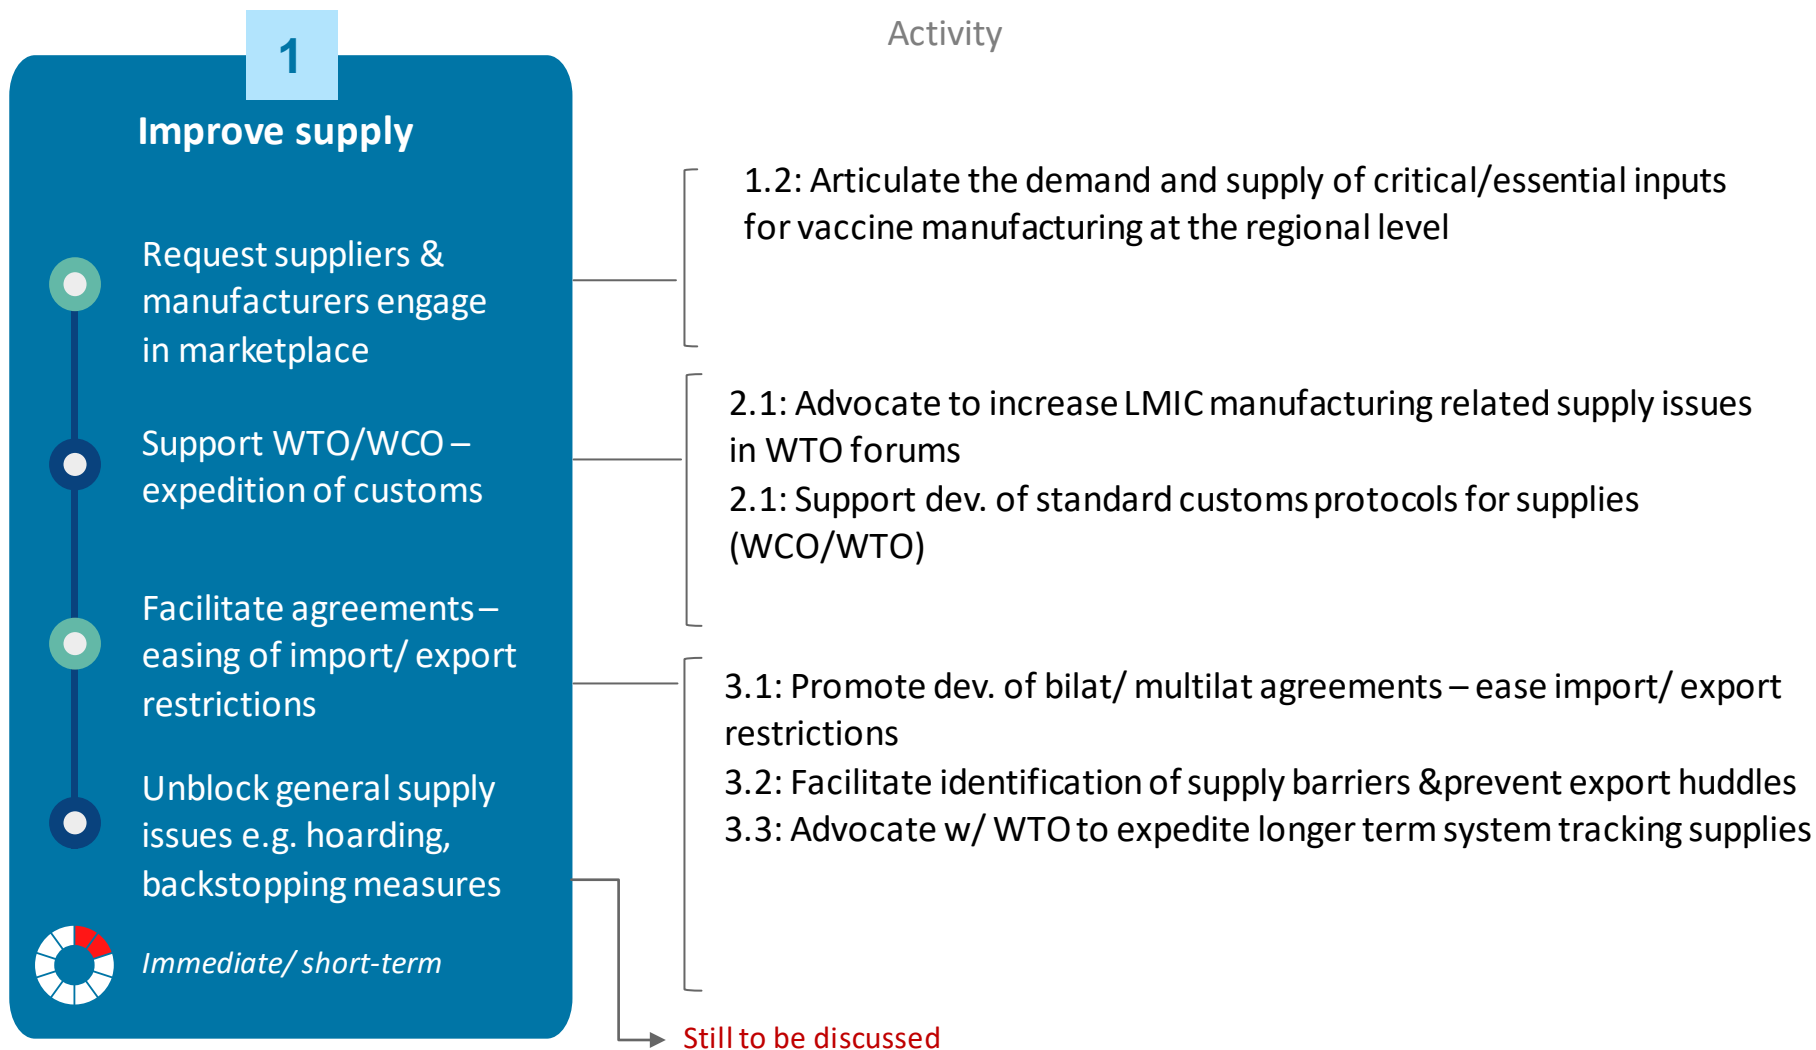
1

Improve supply

Request suppliers & manufacturers engage in marketplace

Support WTO/WCO – expedition of customs

Facilitate agreements – easing of import/ export restrictions

Unblock general supply issues e.g. hoarding, backstopping measures

Immediate/ short-term

Activity

1.2: Articulate the demand and supply of critical/essential inputs for vaccine manufacturing at the regional level

2.1: Advocate to increase LMIC manufacturing related supply issues in WTO forums

2.1: Support dev. of standard customs protocols for supplies (WCO/WTO)

3.1: Promote dev. of bilat/ multilat agreements – ease import/ export restrictions

3.2: Facilitate identification of supply barriers &prevent export huddles

3.3: Advocate w/ WTO to expedite longer term system tracking supplies

Still to be discussed